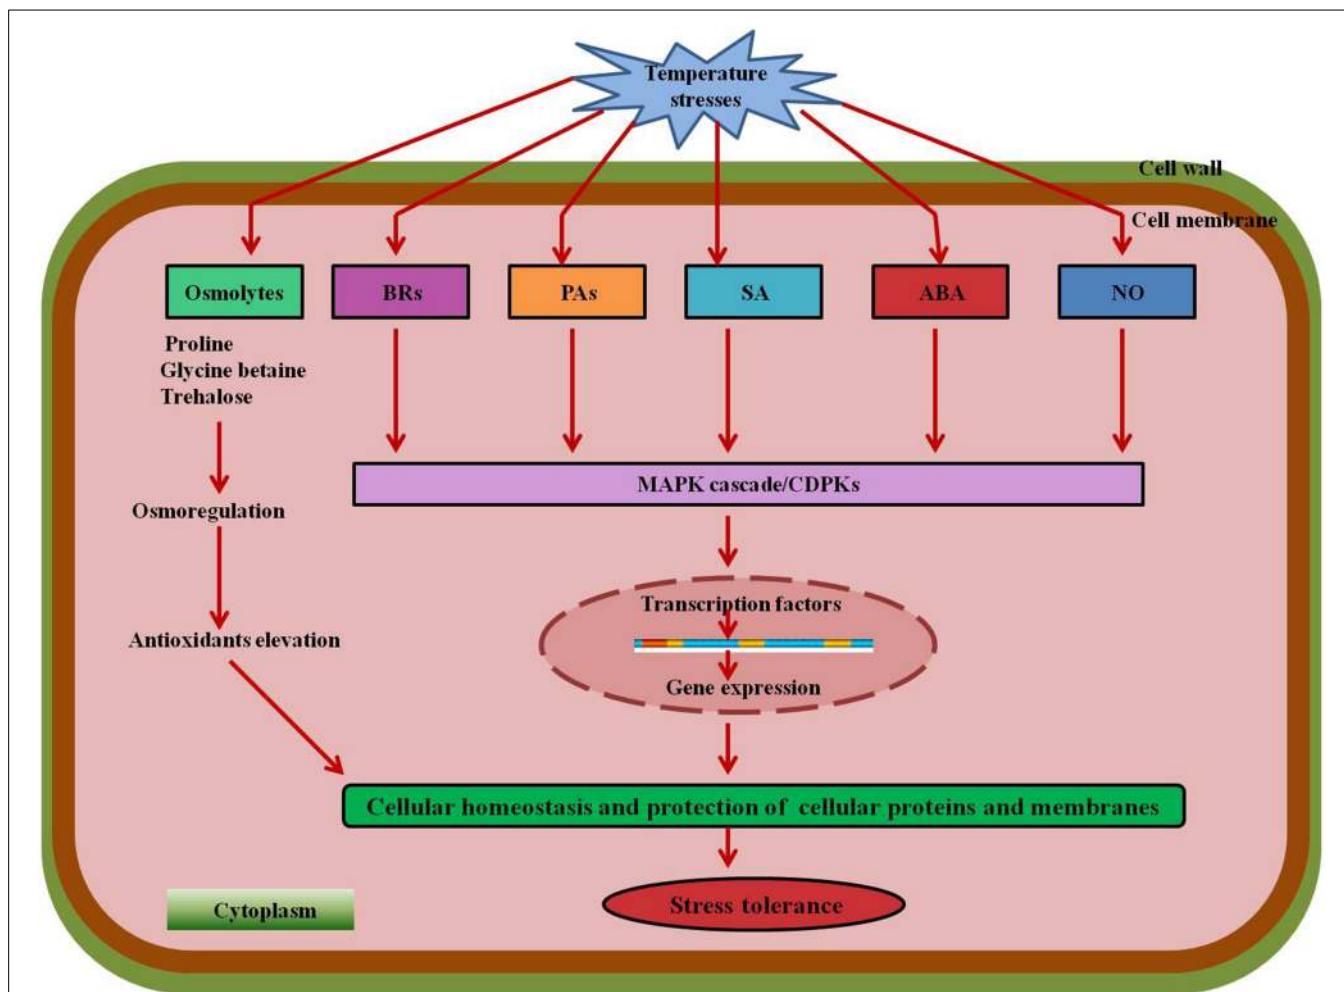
Temperature stresses

Cell wall

Cell membrane

Osmolytes

BRs

PAs

SA

ABA

NO

Proline
Glycine betaine
Trehalose

Osmoregulation

Antioxidants elevation

MAPK cascade/CDPKs

Transcription factors

Gene expression

Cellular homeostasis and protection of cellular proteins and membranes

Cytoplasm

Stress tolerance